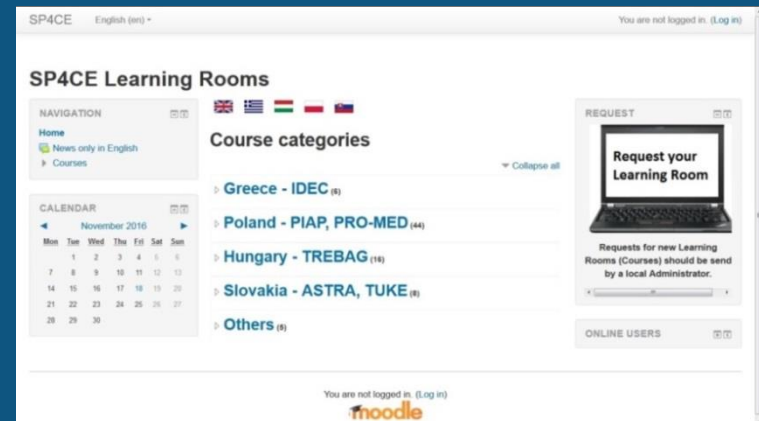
SP4CE English (en)

You are not logged in. (Log in)

SP4CE Learning Rooms

NAVIGATION

Home
News only in English
Courses

CALENDAR

November 2016

| Mon | Tue | Wed | Thu | Fri | Sat | Sun |
|---|---|---|---|---|---|---|
| | 1 | 2 | 3 | 4 | 5 | 6 |
| 7 | 8 | 9 | 10 | 11 | 12 | 13 |
| 14 | 15 | 16 | 17 | 18 | 19 | 20 |
| 21 | 22 | 23 | 24 | 25 | 26 | 27 |
| 28 | 29 | 30 | | | | |

Course categories

Collapse all

Greece - IDEC (6)

Poland - PIAP, PRO-MED (44)

Hungary - TREBAG (16)

Slovakia - ASTRA, TUKE (8)

Others (8)

REQUEST

Request your Learning Room

Requests for new Learning Rooms (Courses) should be send by a local Administrator.

ONLINE USERS

You are not logged in. (Log in)

moodle